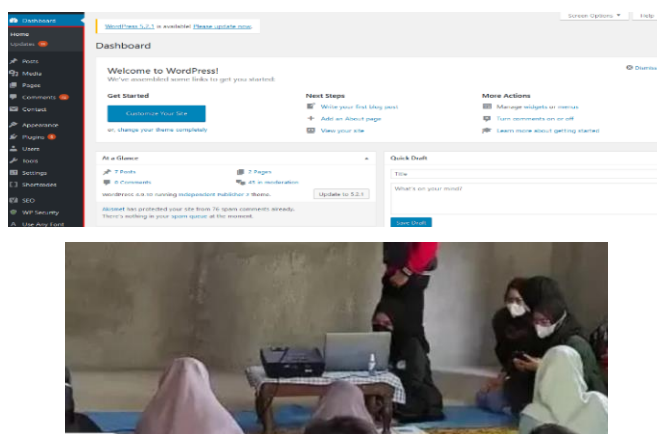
Dashboard
Home
Updates
Posts
Media
Pages
Comments
Contact
Appearance
Plugins
Users
Tools
Settings
Shortcodes
SEO
WP Security
Use Any Font

WordPress 5.2.1 is available! Please update now.

Screen Options ▼ Help

Dashboard

Welcome to WordPress!
We've assembled some links to get you started:

Dismiss

Get Started
Customize Your Site
or, change your theme completely

Next Steps
Write your first blog post
Add an About page
View your site

More Actions
Manage widgets or menus
Turn comments on or off
Learn more about getting started

At a Glance
7 Posts
7 Pages
0 Comments
25 in moderation
WordPress 4.8 running Independent Publisher 2 theme.
Update to 5.2.1
Akismet has protected your site from 76 spam comments already.
There's nothing in your spam queue at the moment.

Quick Draft
Title
What's on your mind?
Save Draft